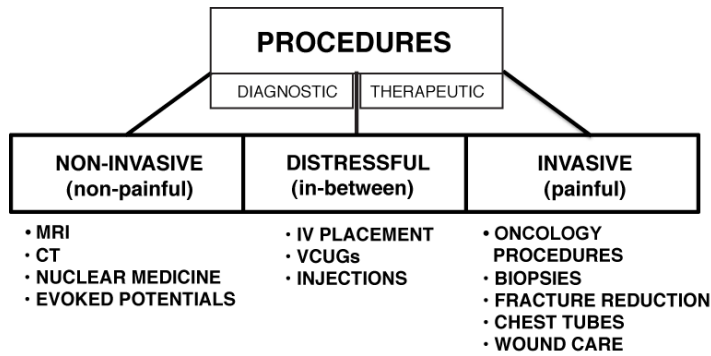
PROCEDURES

DIAGNOSTIC

THERAPEUTIC

NON-INVASIVE
(non-painful)

• MRI
• CT
• NUCLEAR MEDICINE
• EVOKED POTENTIALS

DISTRESSFUL
(in-between)

• IV PLACEMENT
• VCUGs
• INJECTIONS

INVASIVE
(painful)

• ONCOLOGY PROCEDURES
• BIOPSIES
• FRACTURE REDUCTION
• CHEST TUBES
• WOUND CARE